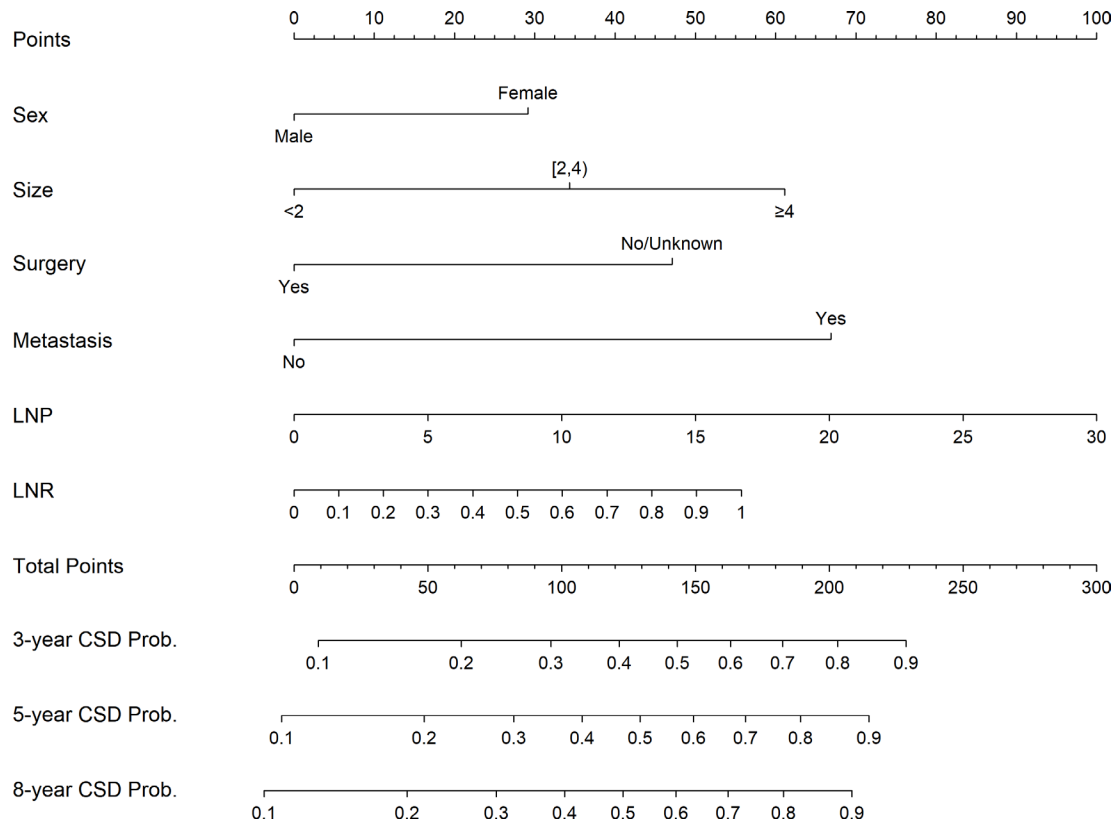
Points
0 10 20 30 40 50 60 70 80 90 100

Sex
Female
Male

Size
[2,4)
<2
≥4

Surgery
No/Unknown
Yes

Metastasis
Yes
No

LNP
0 5 10 15 20 25 30

LNR
0 0.1 0.2 0.3 0.4 0.5 0.6 0.7 0.8 0.9 1

Total Points
0 50 100 150 200 250 300

3-year CSD Prob.
0.1 0.2 0.3 0.4 0.5 0.6 0.7 0.8 0.9

5-year CSD Prob.
0.1 0.2 0.3 0.4 0.5 0.6 0.7 0.8 0.9

8-year CSD Prob.
0.1 0.2 0.3 0.4 0.5 0.6 0.7 0.8 0.9